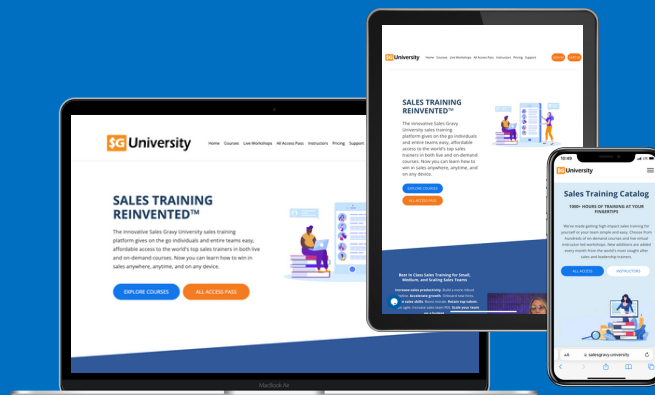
$G University

Home Courses Live Workshops All Access Pass Instructors Pricing Support

SALES TRAINING REINVENTED™

The innovative Sales Gravy University sales training platform gives on the go individuals and entire teams easy, affordable access to the world's top sales trainers in both live and on-demand courses. Now you can learn how to win in sales anywhere, anytime, and on any device.

EXPLORE COURSES

ALL ACCESS PASS

MacBook Air

$G University

Home Courses Live Workshops All Access Pass Instructors Pricing Support

SALES TRAINING REINVENTED™

The innovative Sales Gravy University sales training platform gives on the go individuals and entire teams easy, affordable access to the world's top sales trainers in both live and on-demand courses. Now you can learn how to win in sales anywhere, anytime, and on any device.

EXPLORE COURSES

ALL ACCESS PASS

Best In Class Sales Training for Small, Medium, and Scaling Sales Teams

Increase sales productivity. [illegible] Accelerate growth. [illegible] a sales skills. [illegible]

10:09

$G University

Sales Training Catalog

1000+ HOURS OF TRAINING AT YOUR FINGERTIPS

We've made getting high-impact sales training for yourself or your team simple and easy. Choose from hundreds of on-demand courses and live virtual instructor-led workshops. New additions are added every month from the world's most sought after sales and leadership trainers.

ALL ACCESS

INSTRUCTORS

AA salesgravy.university